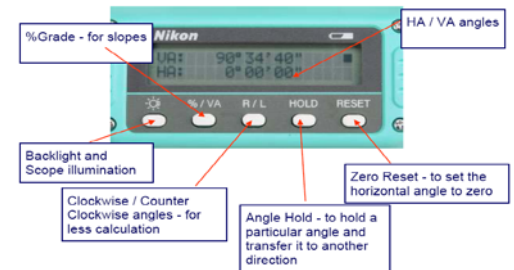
%Grade - for slopes

Nikon

HA / VA angles

VA: 90°34'40"
HA: 0°00'00"

% / VA

R / L

HOLD

RESET

Backlight and Scope illumination

Clockwise / Counter Clockwise angles - for less calculation

Angle Hold - to hold a particular angle and transfer it to another direction

Zero Reset - to set the horizontal angle to zero